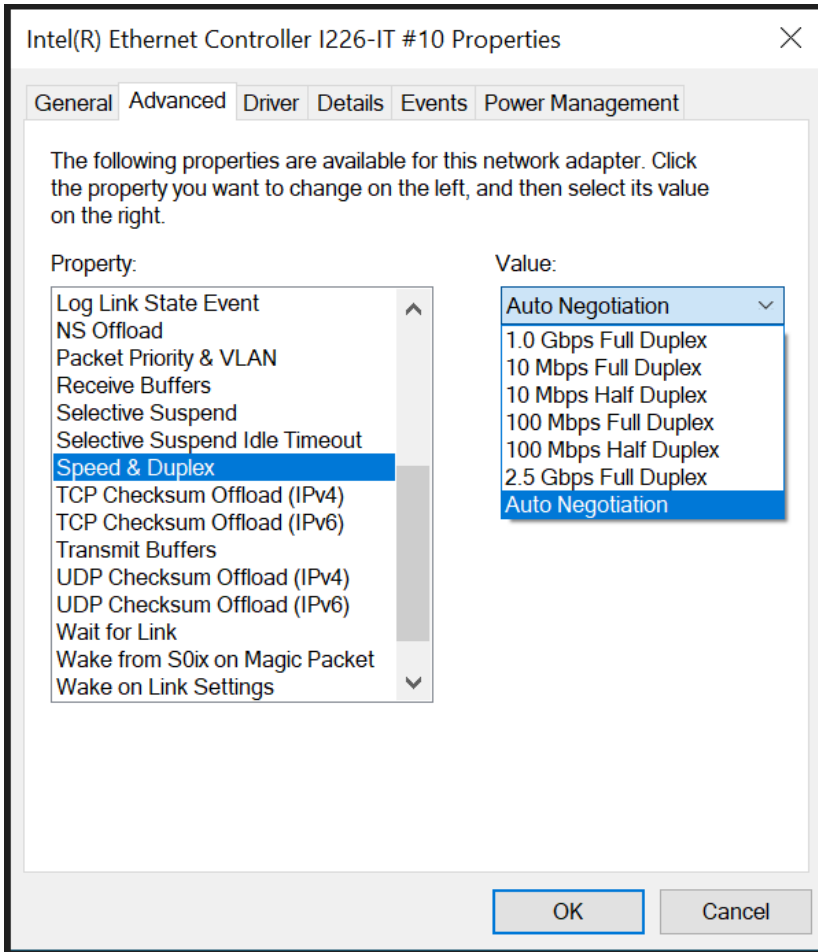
Intel(R) Ethernet Controller I226-IT #10 Properties

General Advanced Driver Details Events Power Management

The following properties are available for this network adapter. Click the property you want to change on the left, and then select its value on the right.

Property:

Log Link State Event
NS Offload
Packet Priority & VLAN
Receive Buffers
Selective Suspend
Selective Suspend Idle Timeout
Speed & Duplex
TCP Checksum Offload (IPv4)
TCP Checksum Offload (IPv6)
Transmit Buffers
UDP Checksum Offload (IPv4)
UDP Checksum Offload (IPv6)
Wait for Link
Wake from S0ix on Magic Packet
Wake on Link Settings

Value:

Auto Negotiation

1.0 Gbps Full Duplex
10 Mbps Full Duplex
10 Mbps Half Duplex
100 Mbps Full Duplex
100 Mbps Half Duplex
2.5 Gbps Full Duplex
Auto Negotiation

OK Cancel